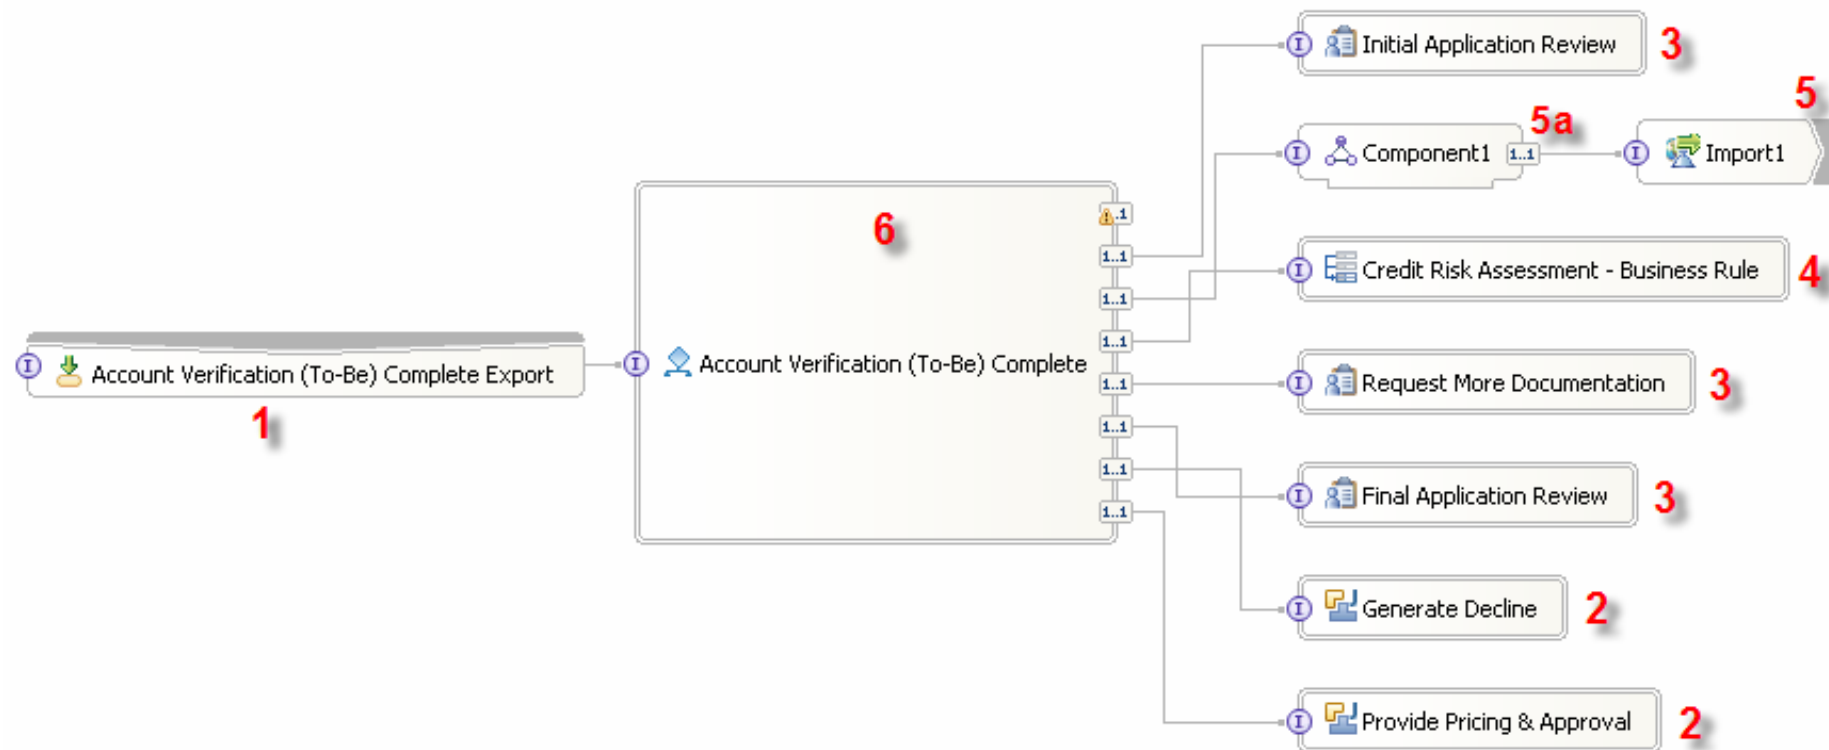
Initial Application Review 3

Component1 1..1 5a

Import1 5

6

Credit Risk Assessment - Business Rule 4

Account Verification (To-Be) Complete Export

1

Account Verification (To-Be) Complete

1..1

1..1

1..1

1..1

1..1

1..1

1..1

Request More Documentation 3

Final Application Review 3

Generate Decline 2

Provide Pricing & Approval 2